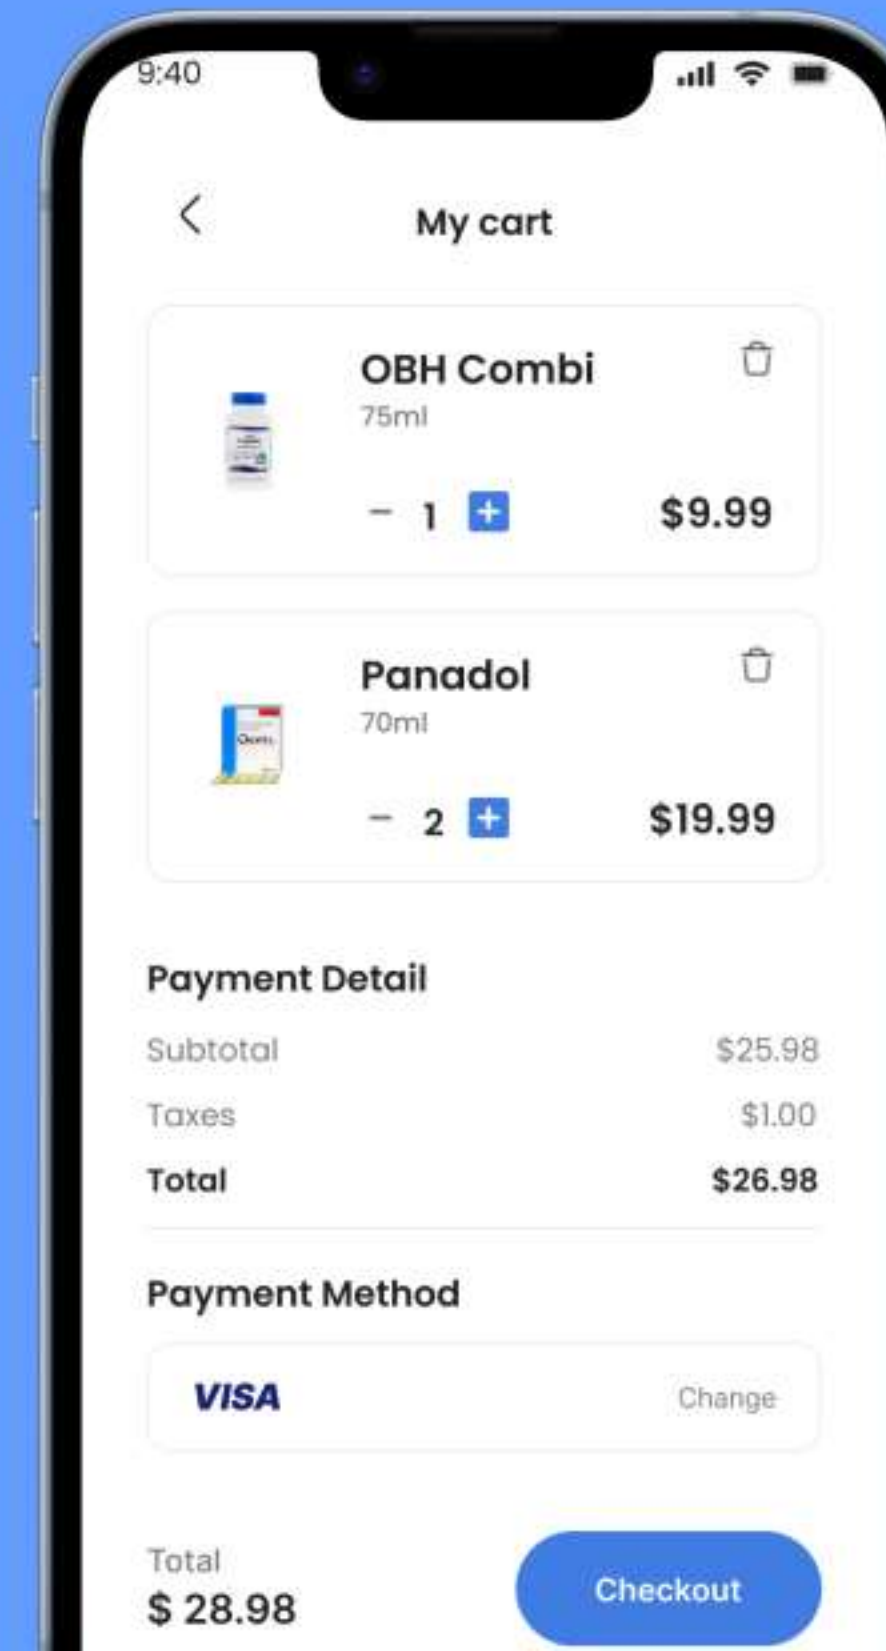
9:40

My cart

OBH Combi
75ml
− 1 +
$9.99

Panadol
70ml
− 2 +
$19.99

Payment Detail

| Subtotal | $25.98 |
|---|---|
| Taxes | $1.00 |
| Total | $26.98 |

Payment Method

VISA
Change

Total
$ 28.98

Checkout